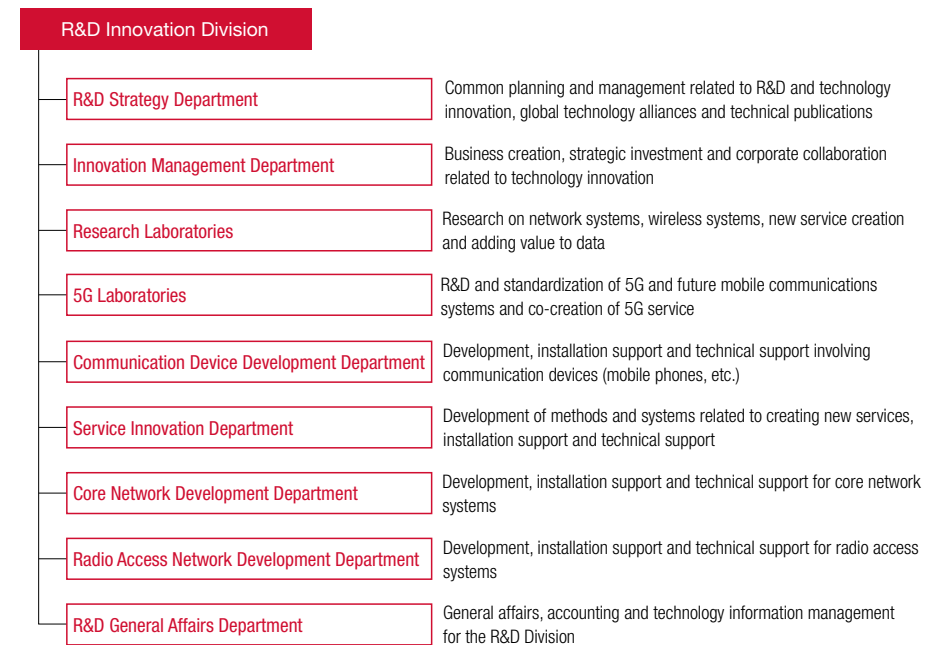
R&D Innovation Division

R&D Strategy Department

Common planning and management related to R&D and technology innovation, global technology alliances and technical publications

Innovation Management Department

Business creation, strategic investment and corporate collaboration related to technology innovation

Research Laboratories

Research on network systems, wireless systems, new service creation and adding value to data

5G Laboratories

R&D and standardization of 5G and future mobile communications systems and co-creation of 5G service

Communication Device Development Department

Development, installation support and technical support involving communication devices (mobile phones, etc.)

Service Innovation Department

Development of methods and systems related to creating new services, installation support and technical support

Core Network Development Department

Development, installation support and technical support for core network systems

Radio Access Network Development Department

Development, installation support and technical support for radio access systems

R&D General Affairs Department

General affairs, accounting and technology information management for the R&D Division